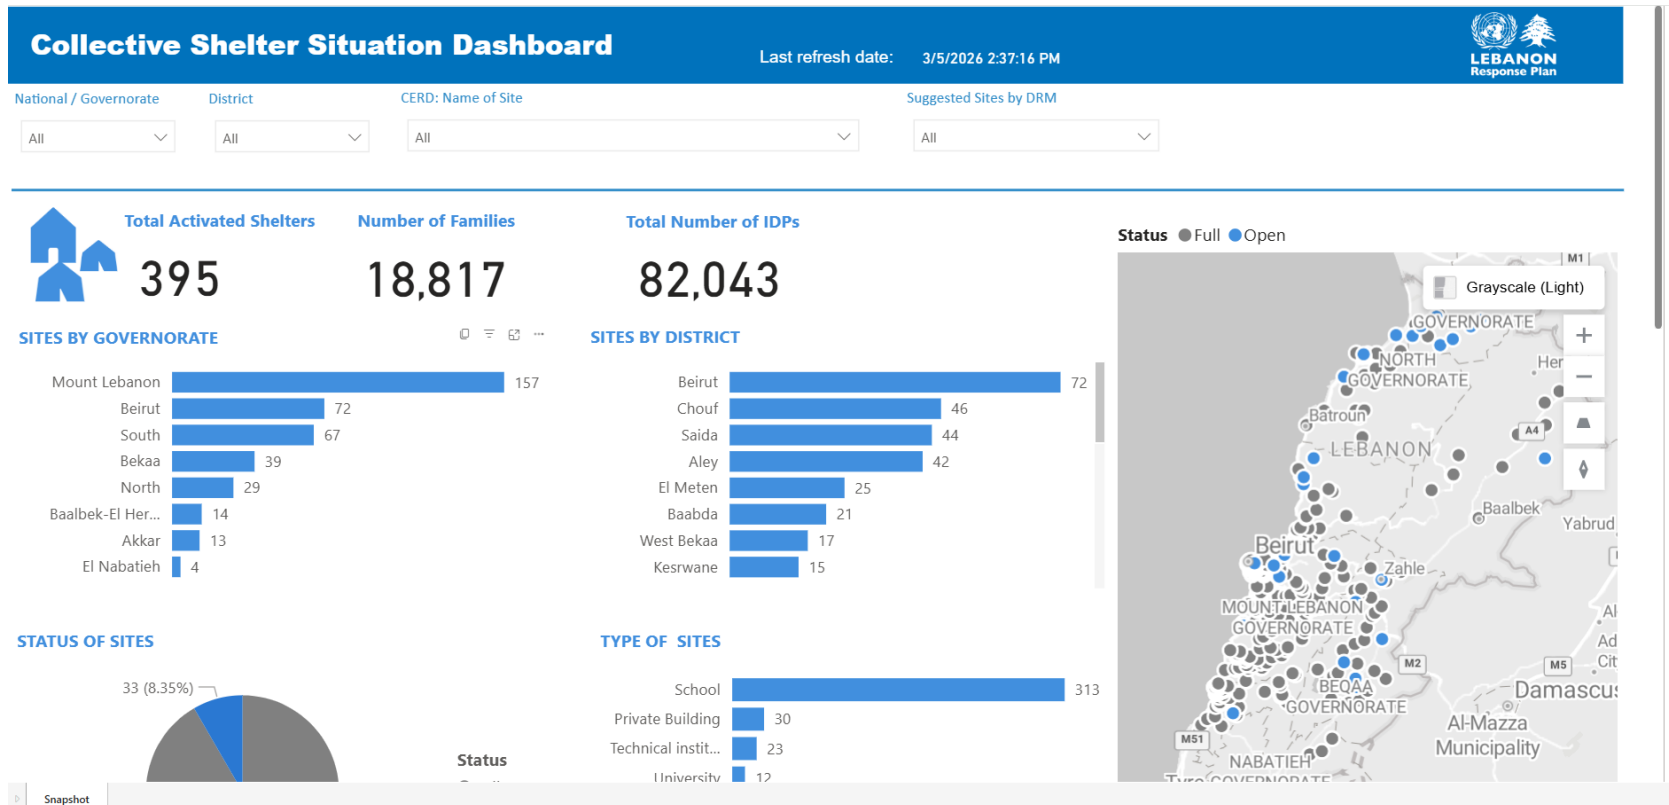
Collective Shelter Situation Dashboard

Last refresh date: 3/5/2026 2:37:16 PM

LEBANON Response Plan

National / Governorate
All

District
All

CERD: Name of Site
All

Suggested Sites by DRM
All

Total Activated Shelters
395

Number of Families
18,817

Total Number of IDPs
82,043

SITES BY GOVERNORATE

| Governorate | Sites |
|---|---|
| Mount Lebanon | 157 |
| Beirut | 72 |
| South | 67 |
| Bekaa | 39 |
| North | 29 |
| Baalbek-El Her... | 14 |
| Akkar | 13 |
| El Nabatieh | 4 |

SITES BY DISTRICT

| District | Sites |
|---|---|
| Beirut | 72 |
| Chouf | 46 |
| Saida | 44 |
| Aley | 42 |
| El Meten | 25 |
| Baabda | 21 |
| West Bekaa | 17 |
| Kesrwane | 15 |

STATUS OF SITES

33 (8.35%)

Status

TYPE OF SITES

| Type | Sites |
|---|---|
| School | 313 |
| Private Building | 30 |
| Technical instit... | 23 |
| University | 12 |

Status ● Full ● Open

Grayscale (Light)

M1
GOVERNORATE
NORTH GOVERNORATE
Her
Batroun
A4
LEBANON
Baalbek
Yabrud
Beirut
Zahle
MOUNT LEBANON GOVERNORATE
Al
Ad
Cit
M2
M5
BEQAA GOVERNORATE
Damascus
Al-Mazza Municipality
M51
NABATIEH
Tyre GOVERNORATE

Snapshot